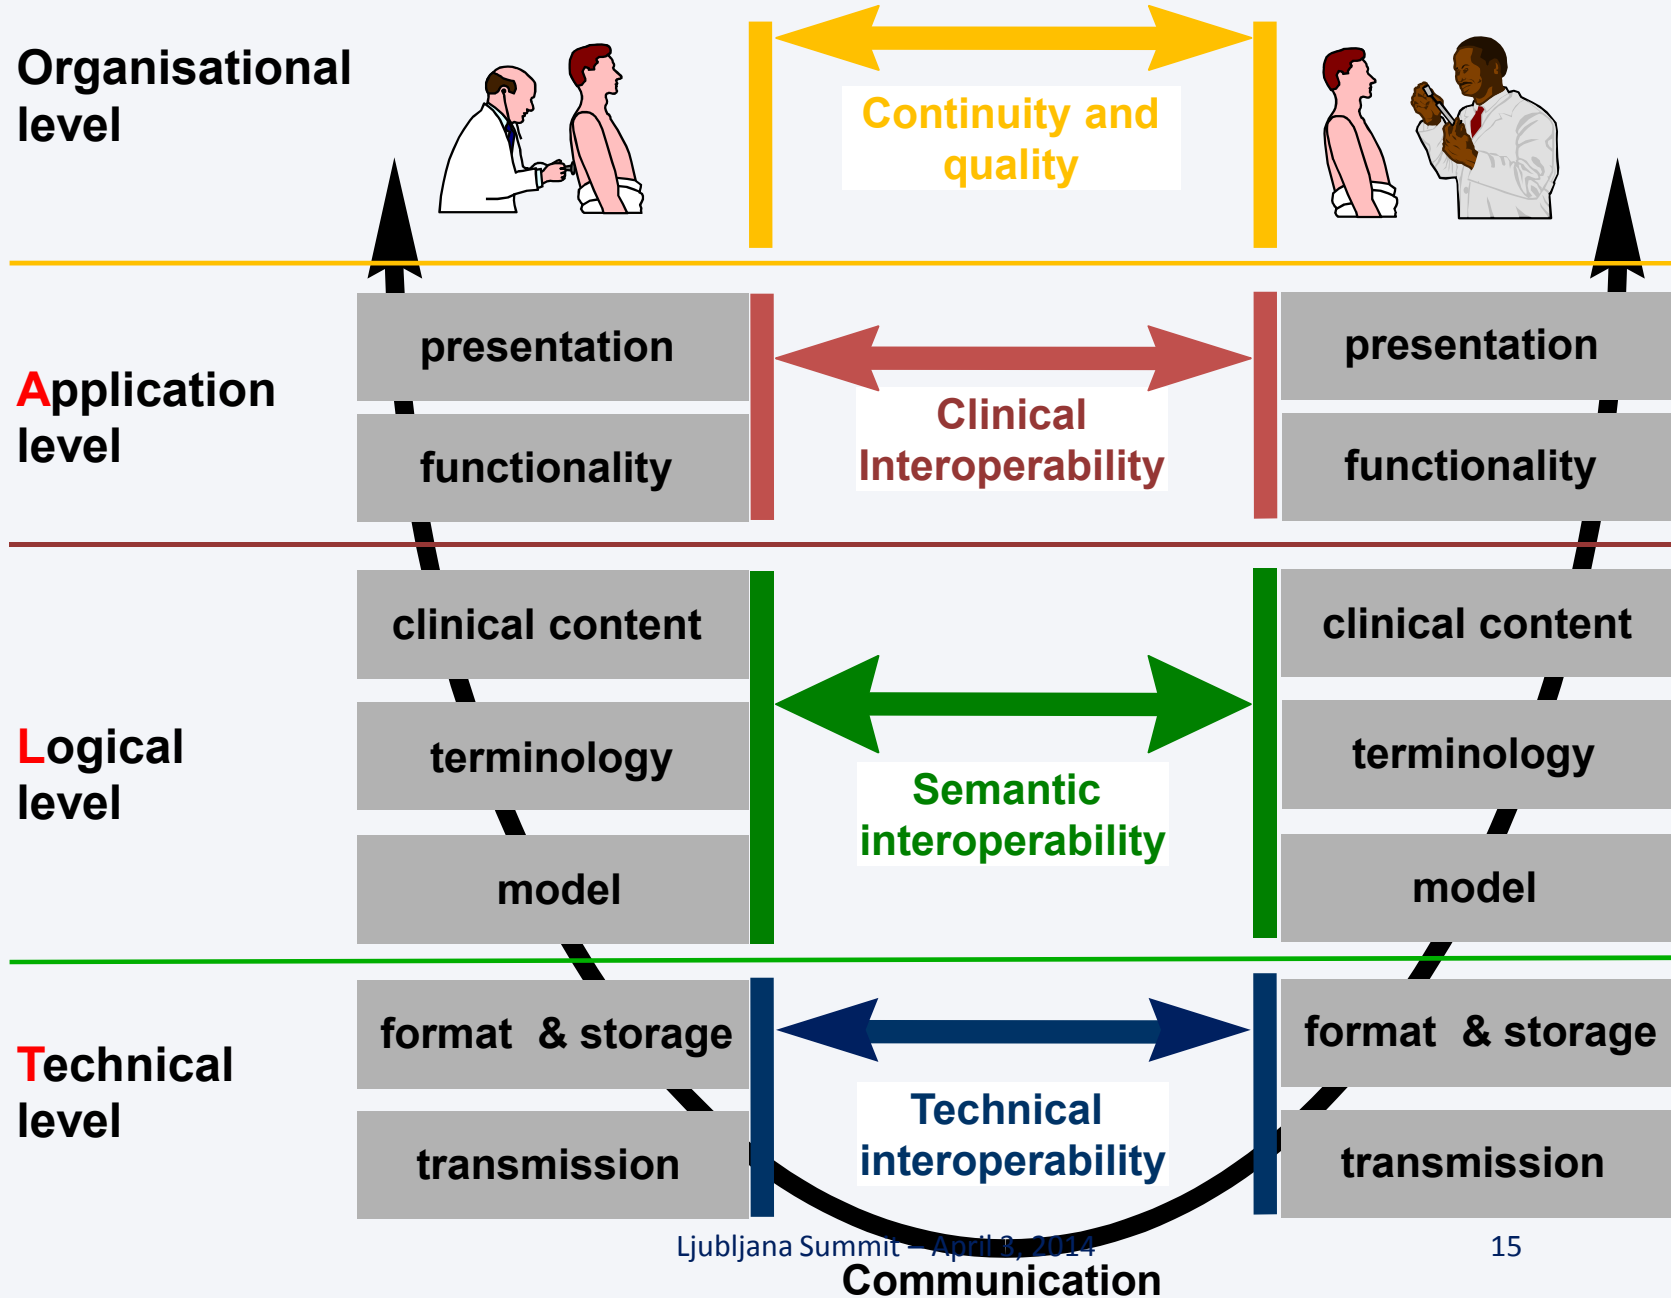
Organisational level

Continuity and quality

Application level

presentation

functionality

Clinical Interoperability

presentation

functionality

Logical level

clinical content

terminology

model

Semantic interoperability

clinical content

terminology

model

Technical level

format & storage

transmission

Technical interoperability

format & storage

transmission

Ljubljana Summit – April 3, 2014

15

Communication